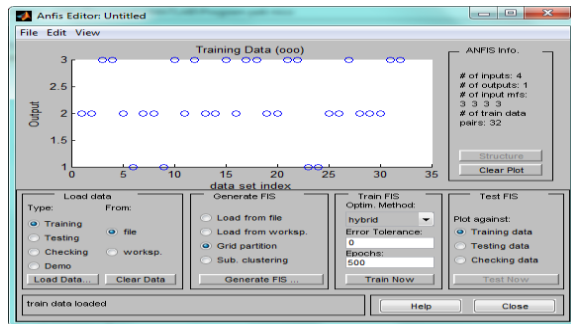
Anfis Editor: Untitled

File Edit View

Training Data (ooo)

3
2.5
2
1.5
1

Output

0 5 10 15 20 25 30 35

data set index

ANFIS Info.

# of inputs: 4
# of outputs: 1
# of input mfs:
3 3 3 3
# of train data pairs: 32

Structure

Clear Plot

Load data

Type:
Training
Testing
Checking
Demo

From:
file
worksp.

Load Data...
Clear Data

Generate FIS

Load from file
Load from worksp.
Grid partition
Sub. clustering

Generate FIS ...

Train FIS

Optim. Method:
hybrid

Error Tolerance:
0

Epochs:
500

Train Now

Test FIS

Plot against:
Training data
Testing data
Checking data

Test Now

train data loaded

Help

Close